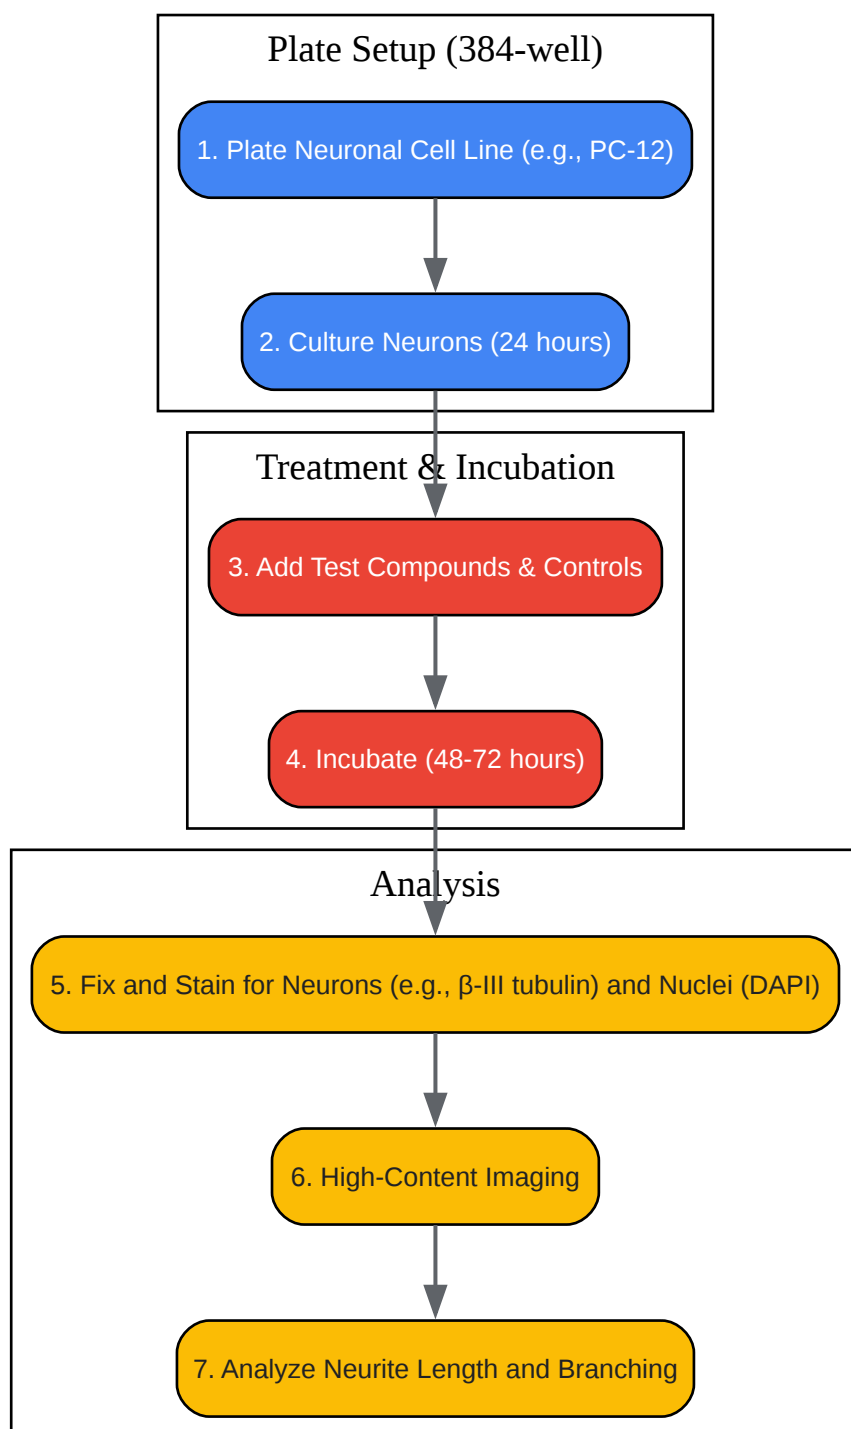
Plate Setup (384-well)

1. Plate Neuronal Cell Line (e.g., PC-12)

2. Culture Neurons (24 hours)

Treatment & Incubation

3. Add Test Compounds & Controls

4. Incubate (48-72 hours)

Analysis

5. Fix and Stain for Neurons (e.g., β-III tubulin) and Nuclei (DAPI)

6. High-Content Imaging

7. Analyze Neurite Length and Branching